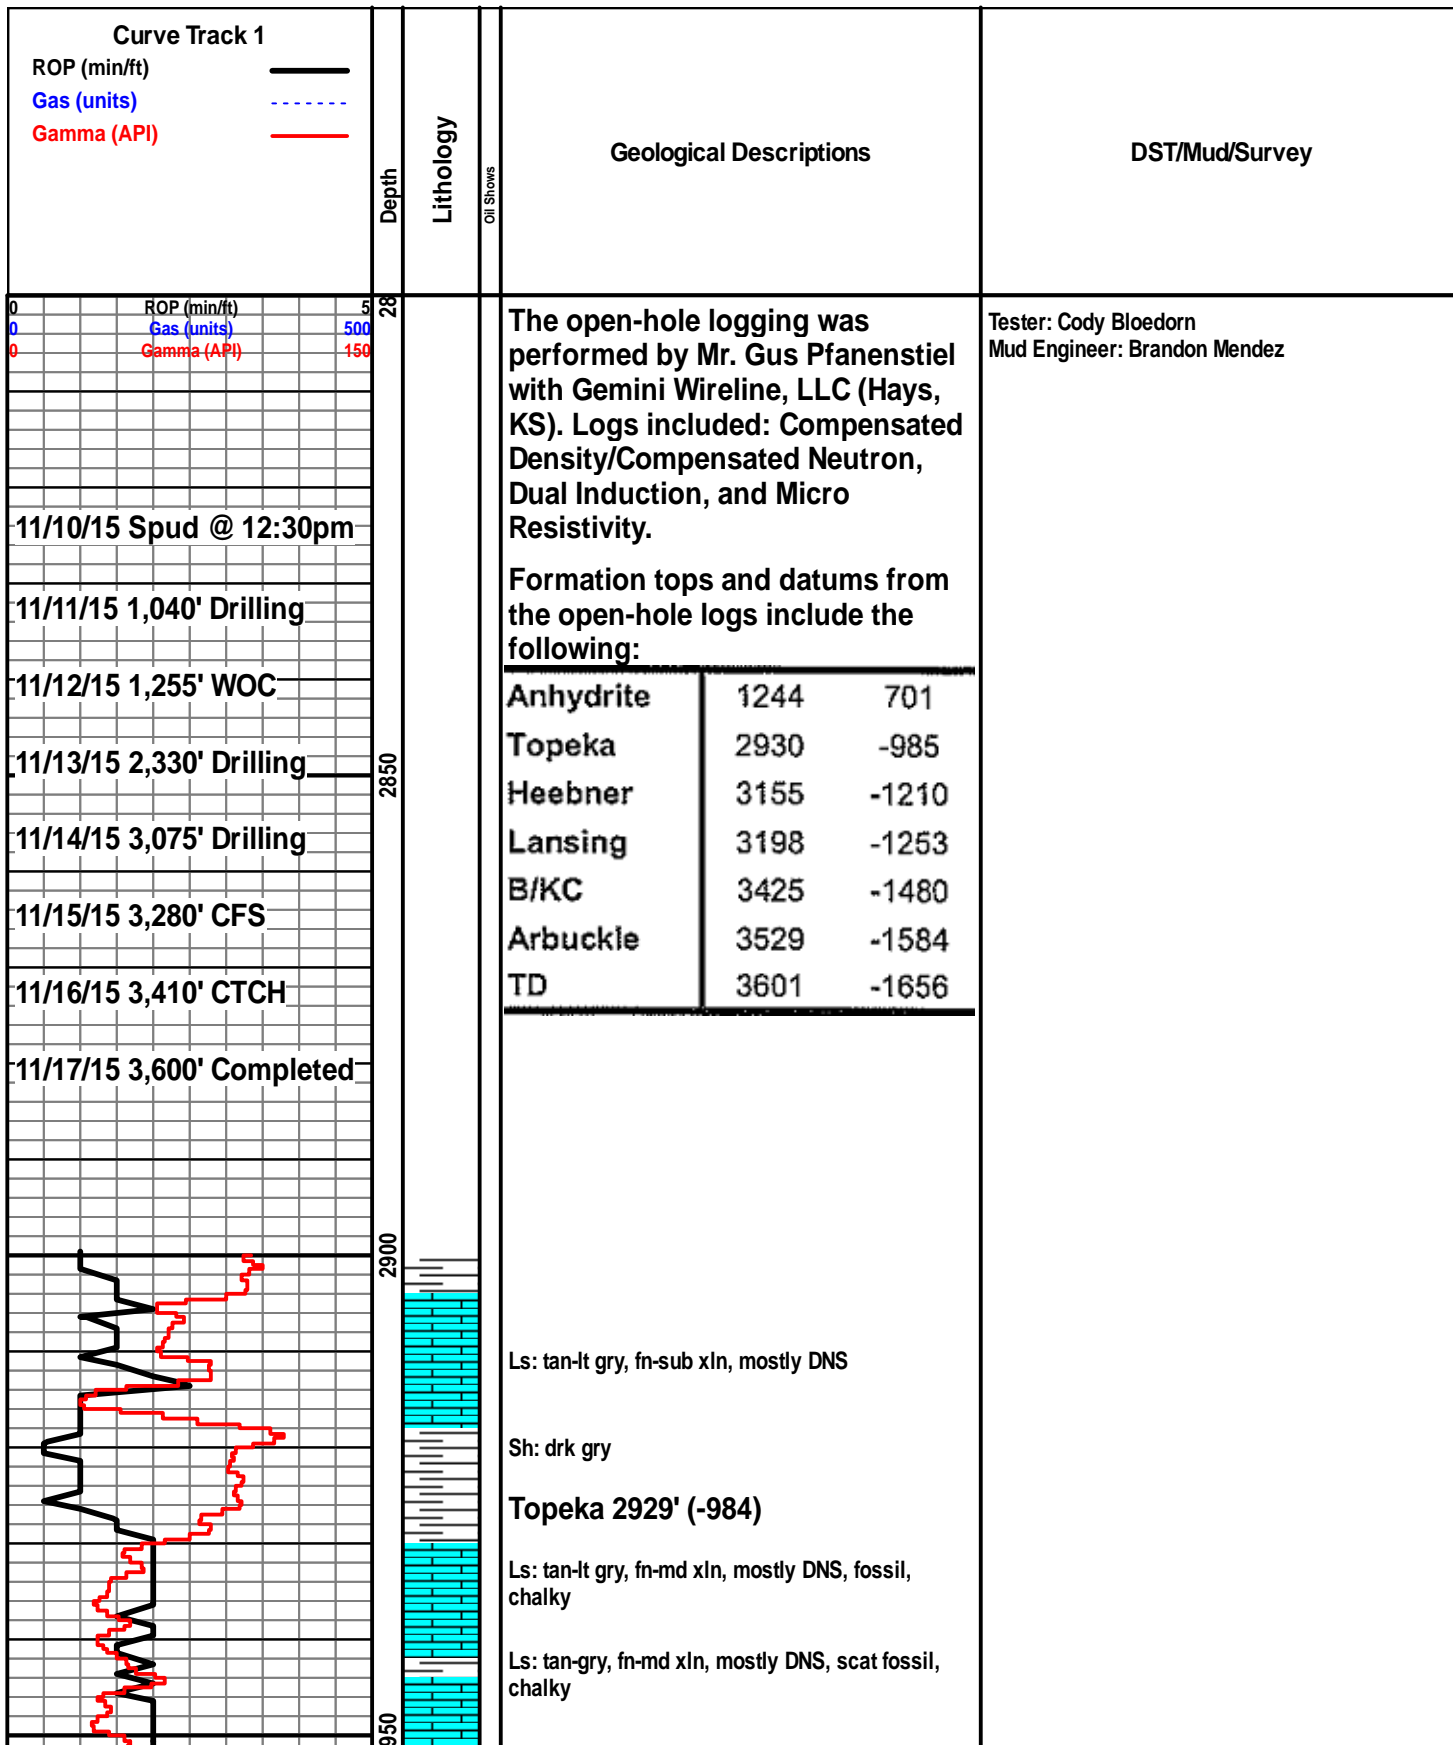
Curve Track 1
ROP (min/ft)
Gas (units)
Gamma (API)

Depth

Lithology

Oil Shows

Geological Descriptions

DST/Mud/Survey

0 ROP (min/ft) 5
0 Gas (units) 500
0 Gamma (API) 150

28

11/10/15 Spud @ 12:30pm

11/11/15 1,040' Drilling

11/12/15 1,255' WOC

11/13/15 2,330' Drilling

2850

11/14/15 3,075' Drilling

11/15/15 3,280' CFS

11/16/15 3,410' CTCH

11/17/15 3,600' Completed

2900

950

The open-hole logging was performed by Mr. Gus Pfanenstiel with Gemini Wireline, LLC (Hays, KS). Logs included: Compensated Density/Compensated Neutron, Dual Induction, and Micro Resistivity.

Formation tops and datums from the open-hole logs include the following:

| | | |
|---|---|---|
| Anhydrite | 1244 | 701 |
| Topeka | 2930 | -985 |
| Heebner | 3155 | -1210 |
| Lansing | 3198 | -1253 |
| B/KC | 3425 | -1480 |
| Arbuckle | 3529 | -1584 |
| TD | 3601 | -1656 |

Ls: tan-lt gry, fn-sub xln, mostly DNS

Sh: drk gry

Topeka 2929' (-984)

Ls: tan-lt gry, fn-md xln, mostly DNS, fossil, chalky

Ls: tan-gry, fn-md xln, mostly DNS, scat fossil, chalky

Tester: Cody Bloedorn
Mud Engineer: Brandon Mendez